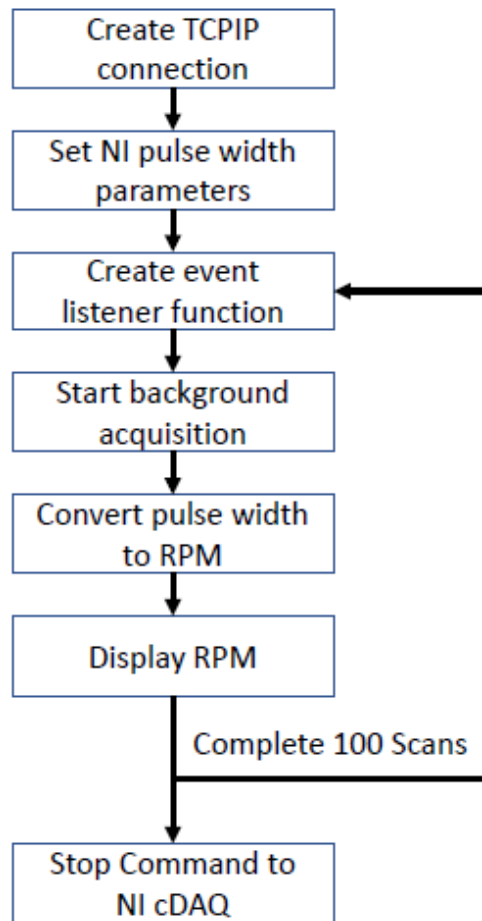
Create TCPIP connection

Set NI pulse width parameters

Create event listener function

Start background acquisition

Convert pulse width to RPM

Display RPM

Complete 100 Scans

Stop Command to NI cDAQ